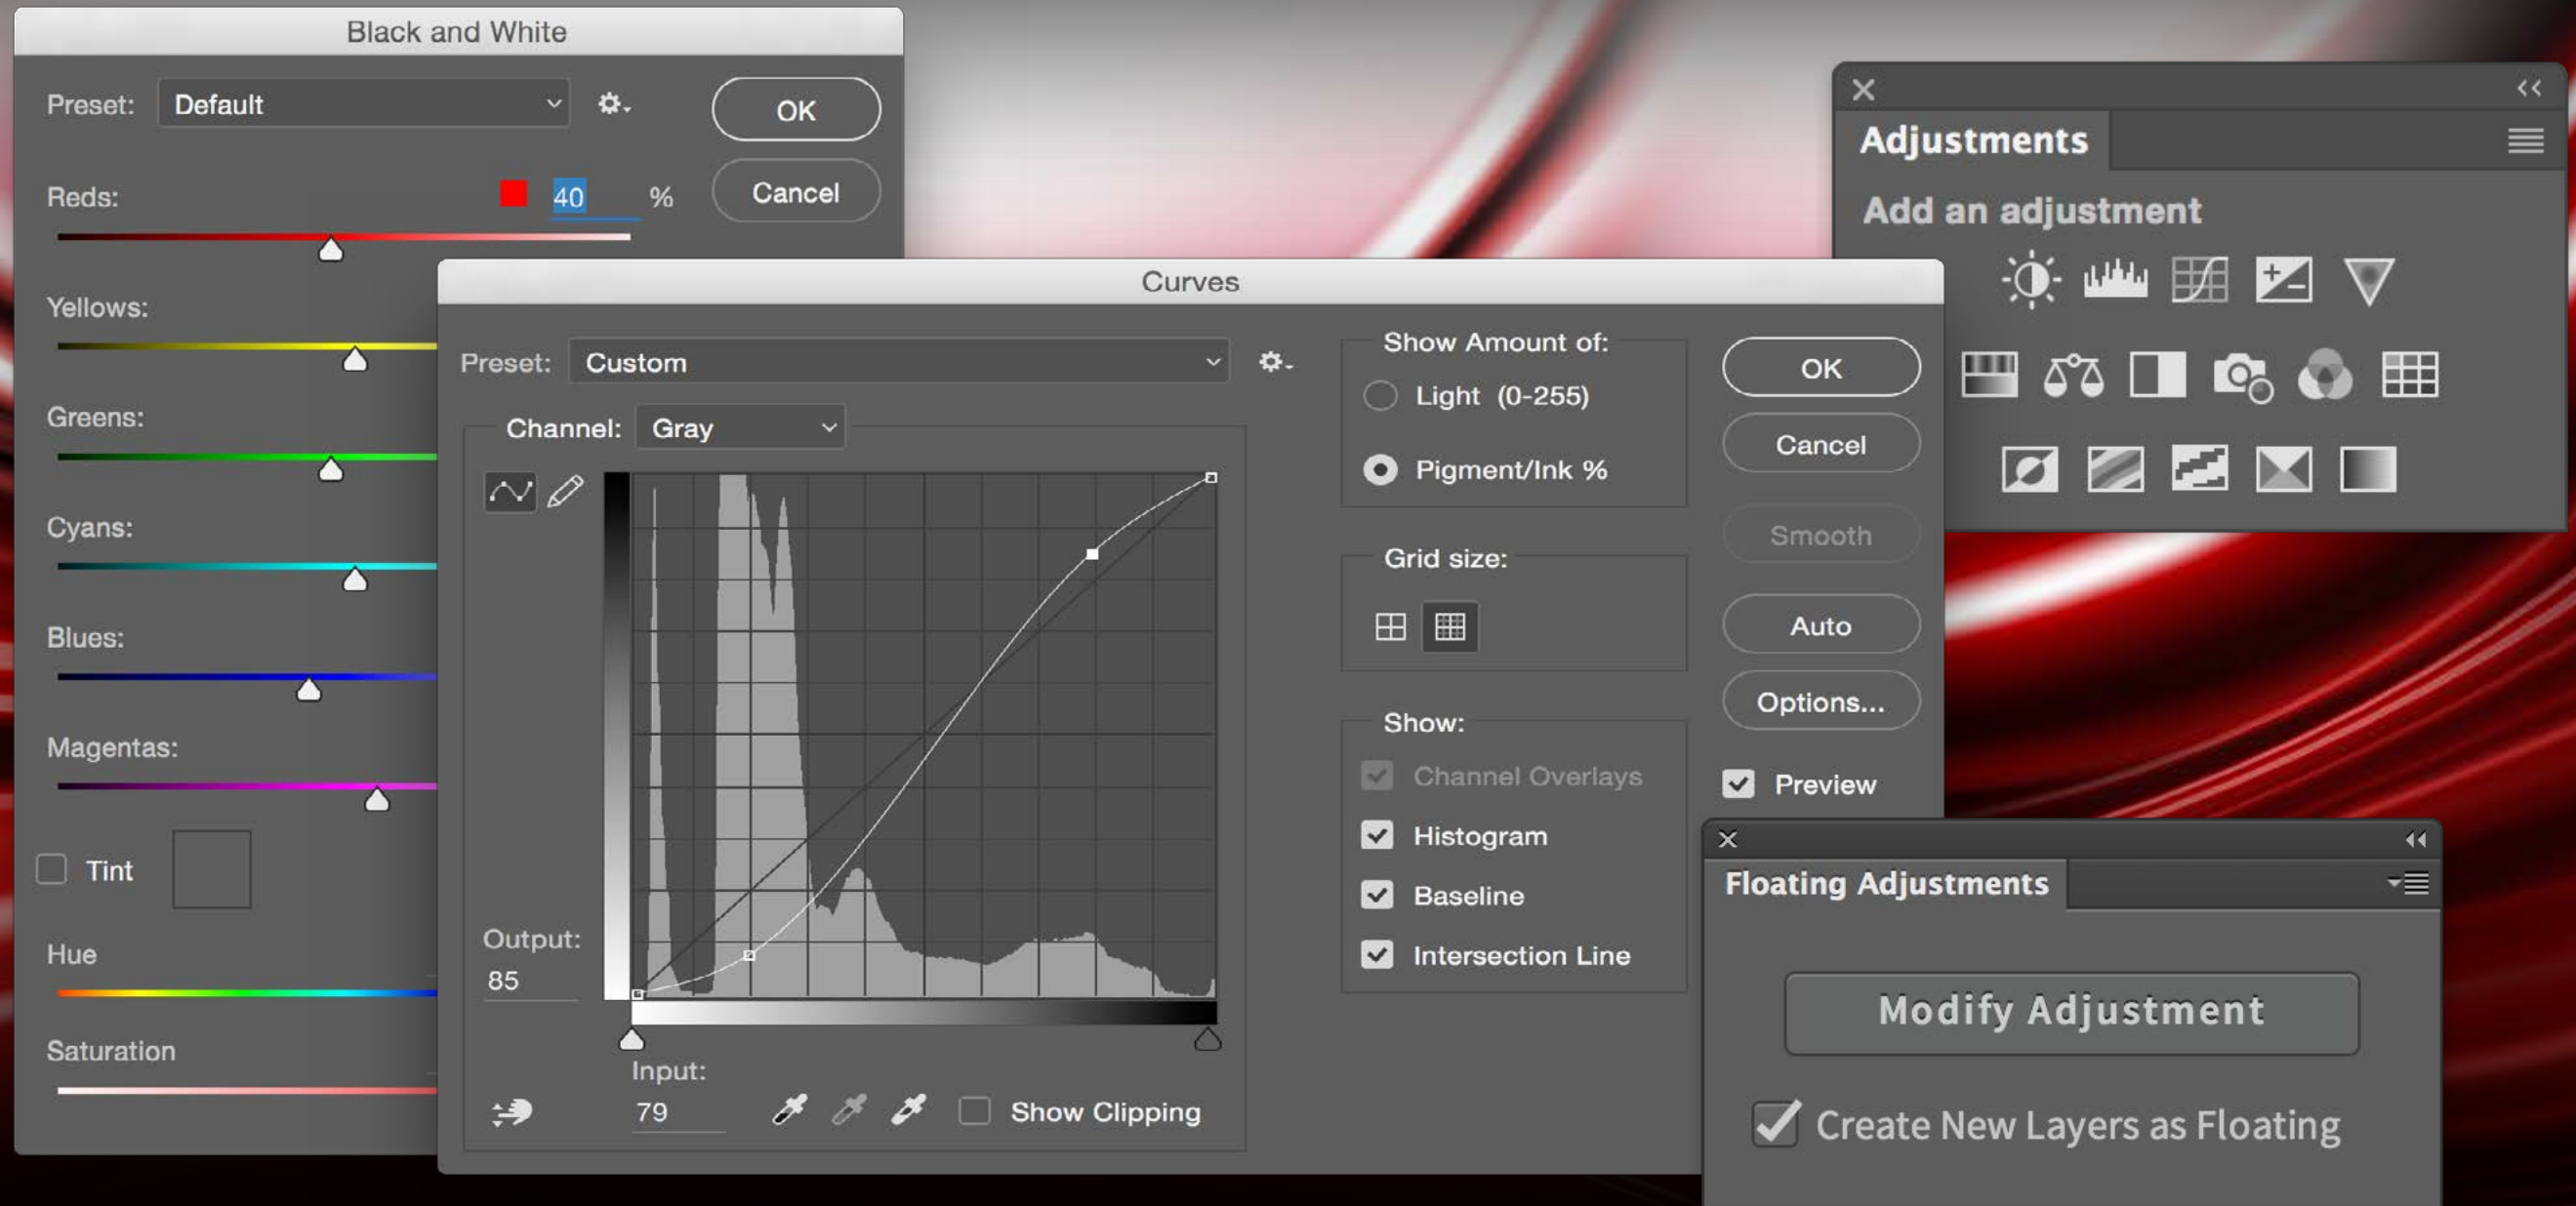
Black and White

Preset: Default

OK

Cancel

Reds: 40 %

Yellows:

Greens:

Cyans:

Blues:

Magentas:

Tint

Hue

Saturation

Curves

Preset: Custom

Channel: Gray

Output: 85

Input: 79

Show Clipping

Show Amount of:

Light (0-255)

Pigment/Ink %

Grid size:

Show:

Channel Overlays

Histogram

Baseline

Intersection Line

OK

Cancel

Smooth

Auto

Options...

Preview

Adjustments

Add an adjustment

Floating Adjustments

Modify Adjustment

Create New Layers as Floating